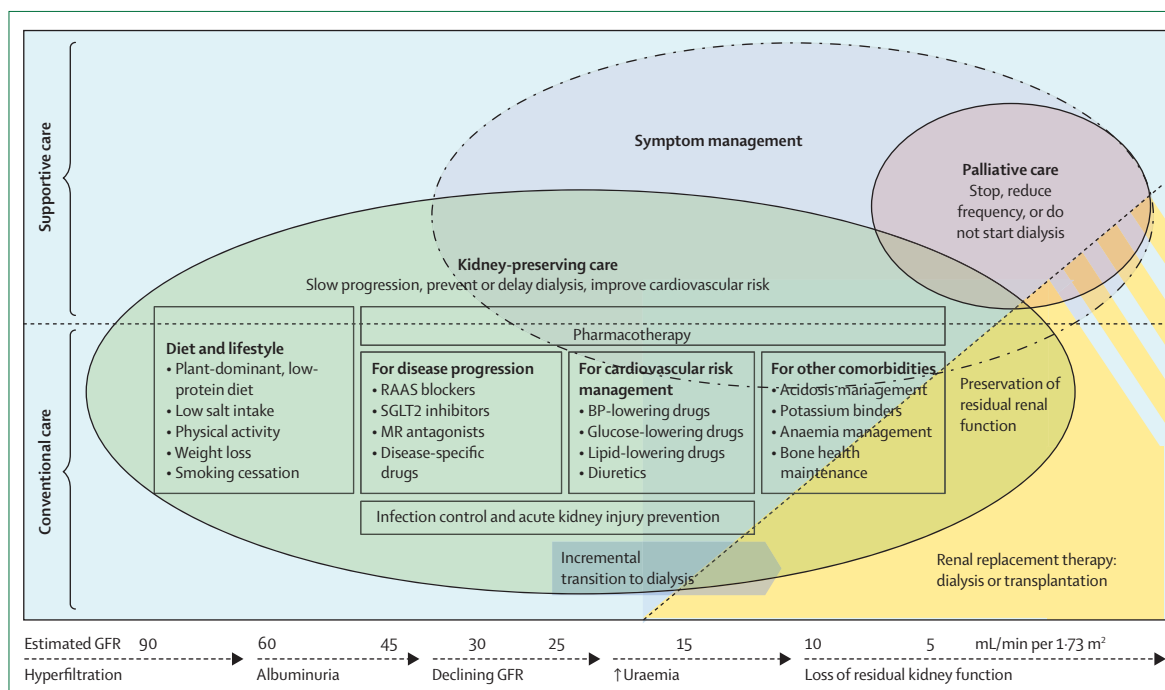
Supportive care

Conventional care

Symptom management

Palliative care
Stop, reduce frequency, or do not start dialysis

Kidney-preserving care
Slow progression, prevent or delay dialysis, improve cardiovascular risk

Pharmacotherapy

Diet and lifestyle
• Plant-dominant, low-protein diet
• Low salt intake
• Physical activity
• Weight loss
• Smoking cessation

For disease progression
• RAAS blockers
• SGLT2 inhibitors
• MR antagonists
• Disease-specific drugs

For cardiovascular risk management
• BP-lowering drugs
• Glucose-lowering drugs
• Lipid-lowering drugs
• Diuretics

For other comorbidities
• Acidosis management
• Potassium binders
• Anaemia management
• Bone health maintenance

Preservation of residual renal function

Infection control and acute kidney injury prevention

Incremental transition to dialysis

Renal replacement therapy: dialysis or transplantation

Estimated GFR 90 60 45 30 25 15 10 5 mL/min per 1·73 m$^2$

Hyperfiltration Albuminuria Declining GFR ↑Uraemia Loss of residual kidney function